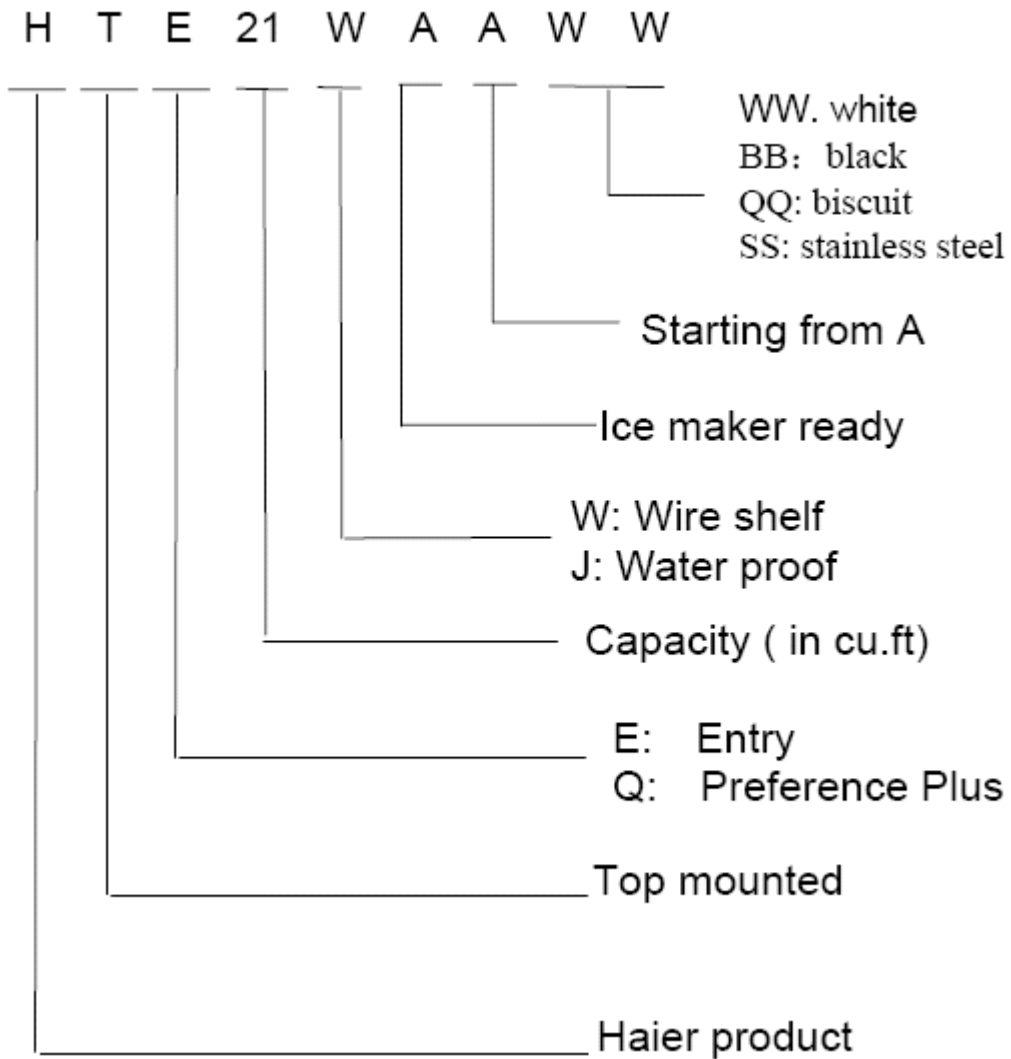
H T E 21 W A A W W

WW. white
BB：black
QQ: biscuit
SS: stainless steel

Starting from A

Ice maker ready

W: Wire shelf
J: Water proof

Capacity ( in cu.ft)

E: Entry
Q: Preference Plus

Top mounted

Haier product